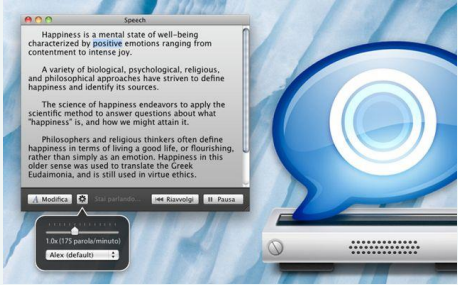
Speech

Happiness is a mental state of well-being characterized by positive emotions ranging from contentment to intense joy.

A variety of biological, psychological, religious, and philosophical approaches have striven to define happiness and identify its sources.

The science of happiness endeavors to apply the scientific method to answer questions about what "happiness" is, and how we might attain it.

Philosophers and religious thinkers often define happiness in terms of living a good life, or flourishing, rather than simply as an emotion. Happiness in this older sense was used to translate the Greek Eudaimonia, and is still used in virtue ethics.

Modifica

Stai parlando...

Riavvolgi

Pausa

1.0x (175 parola/minuto)

Alex (default)